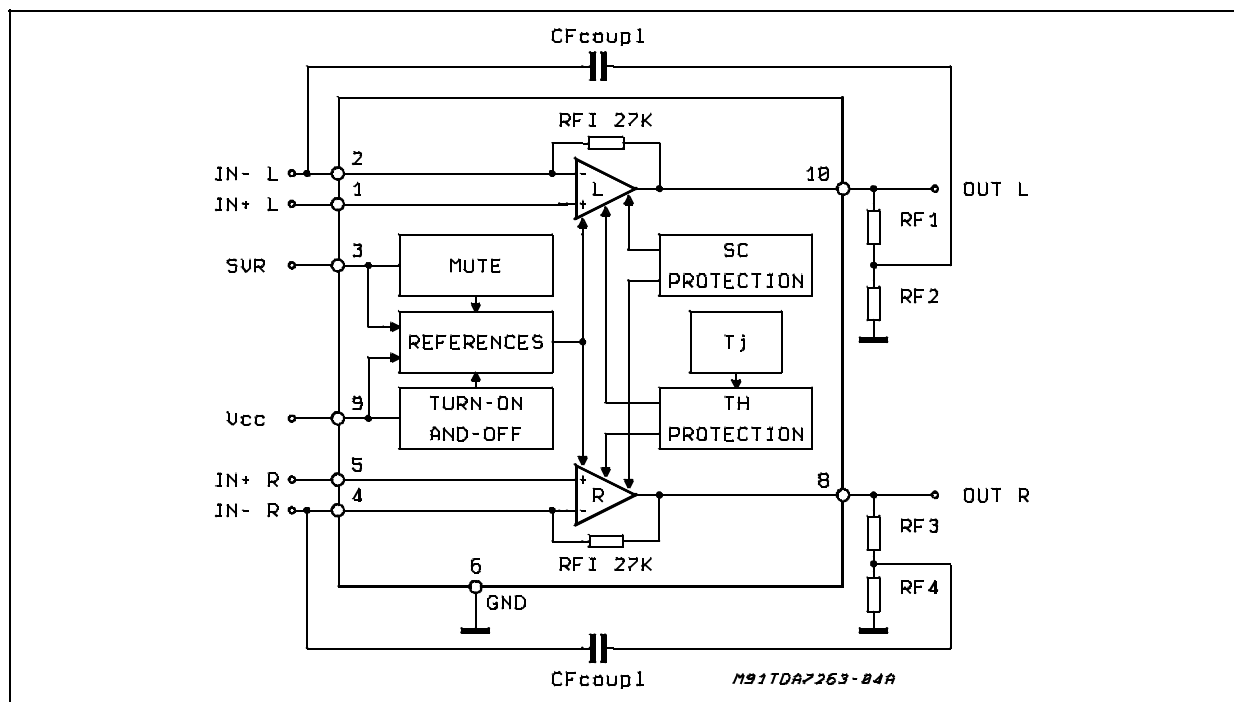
CFcoupl

RFI 27K

IN- L
IN+ L
2
1
-
+
L
10
OUT L
RF1
RF2

SVR
3
MUTE
SC PROTECTION

REFERENCES
Tj

Vcc
9
TURN-ON AND-OFF
TH PROTECTION

IN+ R
IN- R
5
4
+
-
R
8
OUT R
RF3
RF4

RFI 27K
6
GND

CFcoupl
M91TDA7263-84A